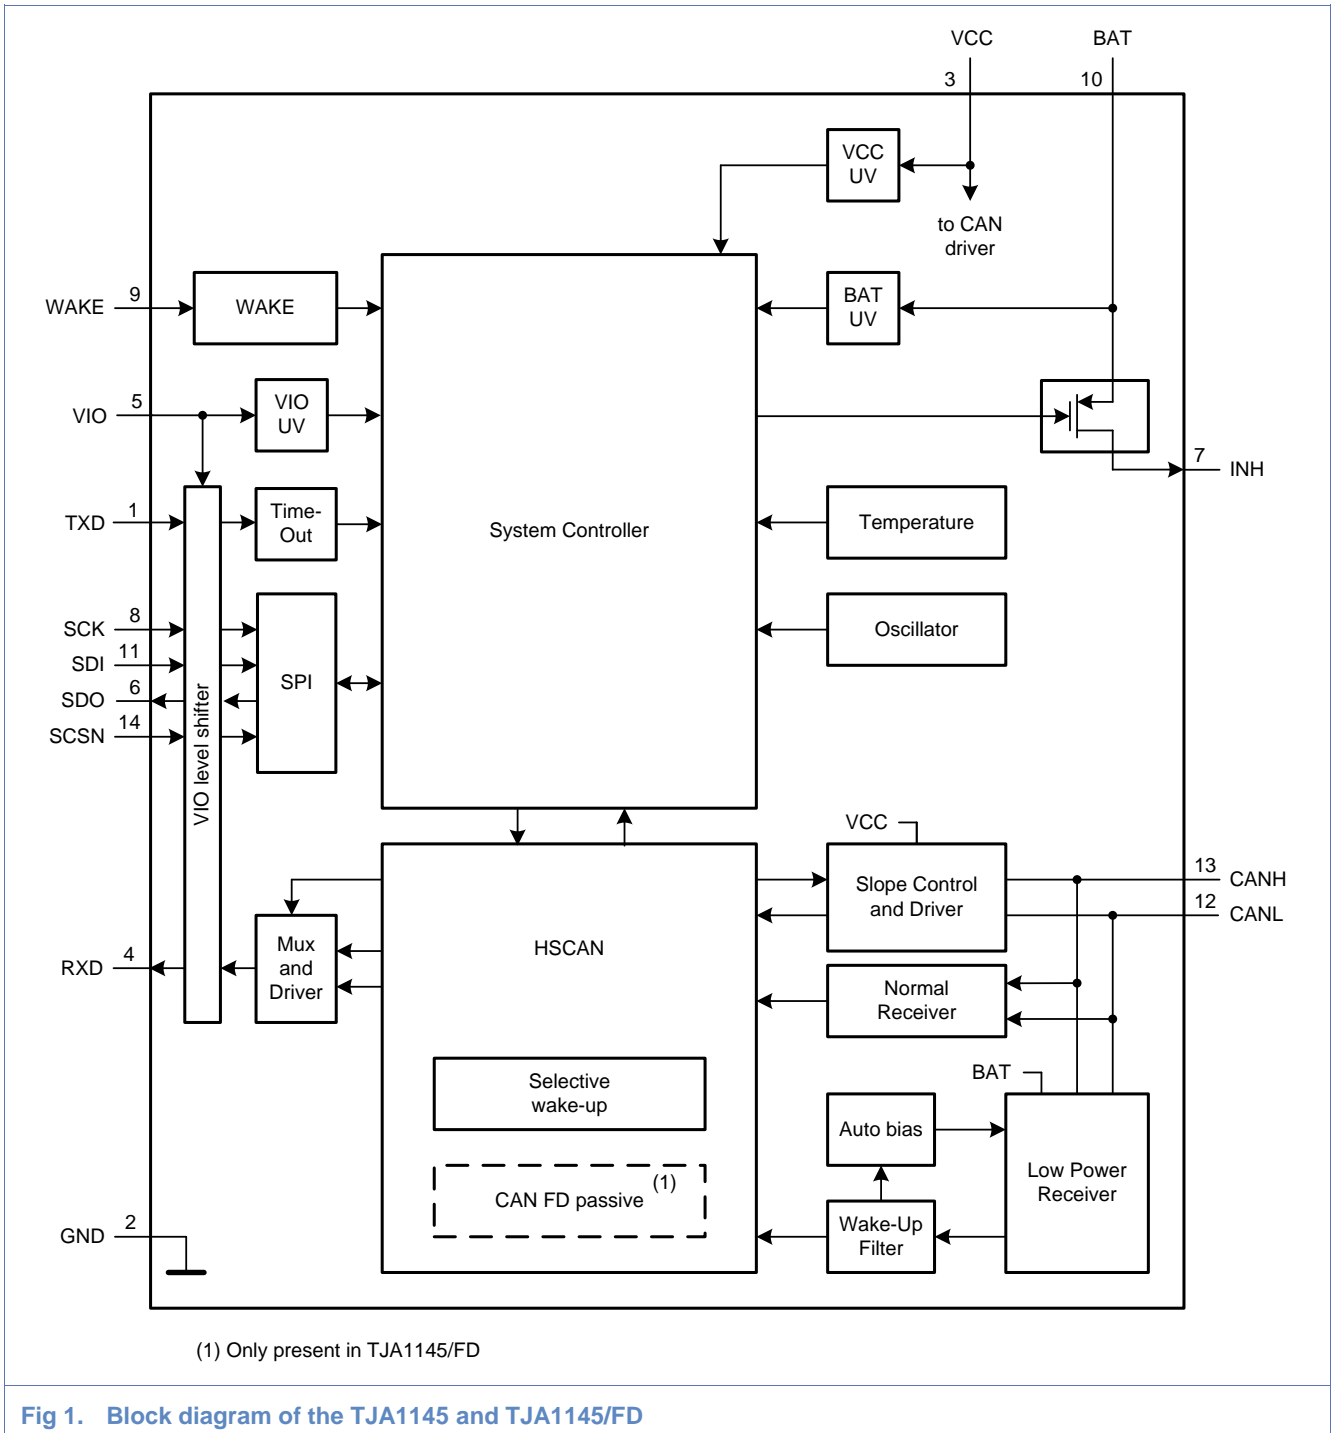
VCC
BAT
3
10
VCC UV
to CAN driver
WAKE 9
WAKE
BAT UV
VIO 5
VIO UV
7 INH
TXD 1
Time-Out
System Controller
Temperature
SCK 8
SDI 11
SDO 6
SCSN 14
SPI
Oscillator
VIO level shifter
VCC
Slope Control and Driver
13 CANH
12 CANL
Mux and Driver
HSCAN
RXD 4
Normal Receiver
BAT
Selective wake-up
Auto bias
Low Power Receiver
CAN FD passive (1)
GND 2
Wake-Up Filter

(1) Only present in TJA1145/FD

Fig 1. Block diagram of the TJA1145 and TJA1145/FD